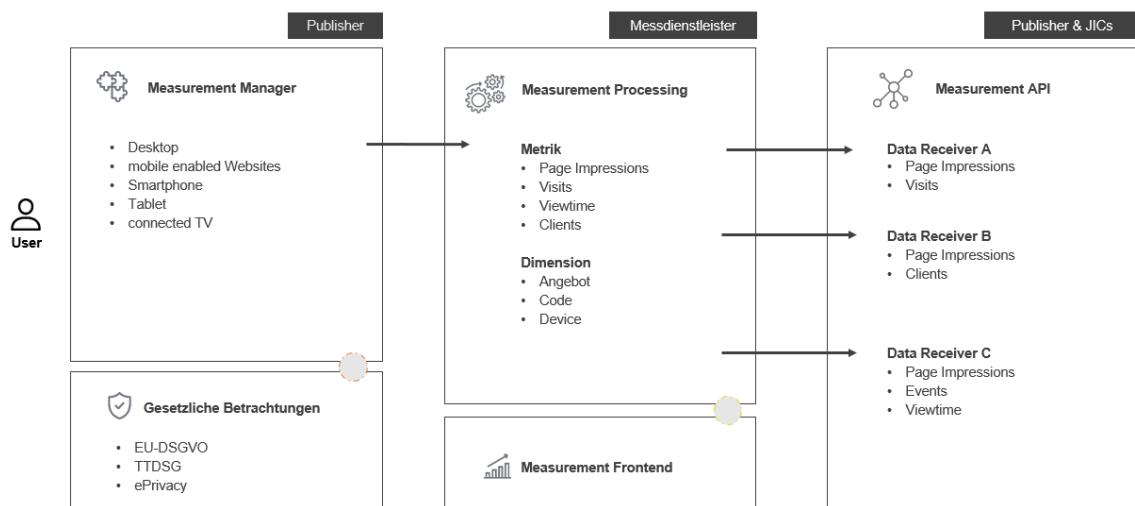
Publisher

Measurement Manager

- Desktop
- mobile enabled Websites
- Smartphone
- Tablet
- connected TV

User

Gesetzliche Betrachtungen

- EU-DSGVO
- TTDSG
- ePrivacy

Messdienstleister

Measurement Processing

Metrik
- Page Impressions
- Visits
- Viewtime
- Clients

Dimension
- Angebot
- Code
- Device

Measurement Frontend

Publisher & JICs

Measurement API

Data Receiver A
- Page Impressions
- Visits

Data Receiver B
- Page Impressions
- Clients

Data Receiver C
- Page Impressions
- Events
- Viewtime